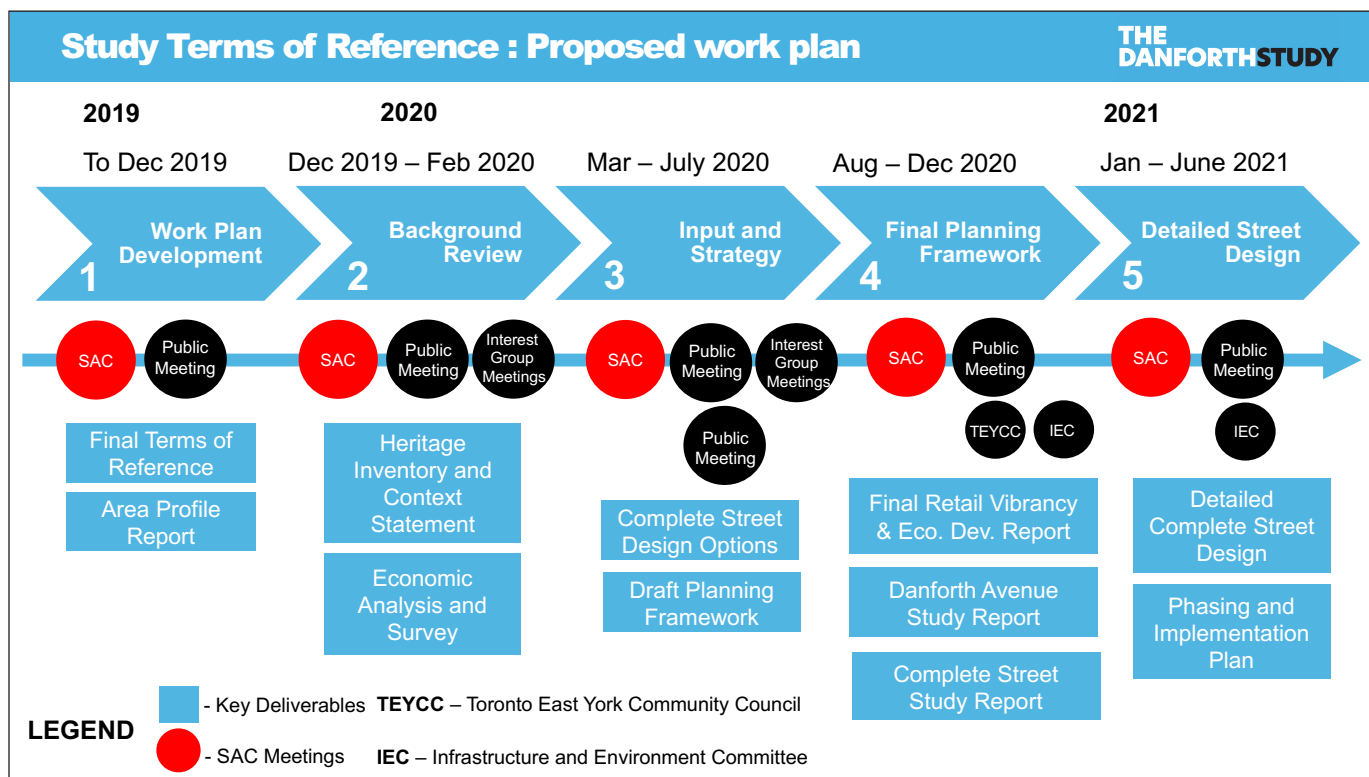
Study Terms of Reference : Proposed work plan

THE DANFORTH STUDY

2019
To Dec 2019
1 Work Plan Development
SAC
Public Meeting
Final Terms of Reference
Area Profile Report

2020
Dec 2019 – Feb 2020
2 Background Review
SAC
Public Meeting
Interest Group Meetings
Heritage Inventory and Context Statement
Economic Analysis and Survey

Mar – July 2020
3 Input and Strategy
SAC
Public Meeting
Interest Group Meetings
Public Meeting
Complete Street Design Options
Draft Planning Framework

Aug – Dec 2020
4 Final Planning Framework
SAC
Public Meeting
TEYCC
IEC
Final Retail Vibrancy & Eco. Dev. Report
Danforth Avenue Study Report
Complete Street Study Report

2021
Jan – June 2021
5 Detailed Street Design
SAC
Public Meeting
IEC
Detailed Complete Street Design
Phasing and Implementation Plan

LEGEND
- Key Deliverables
- SAC Meetings
TEYCC – Toronto East York Community Council
IEC – Infrastructure and Environment Committee